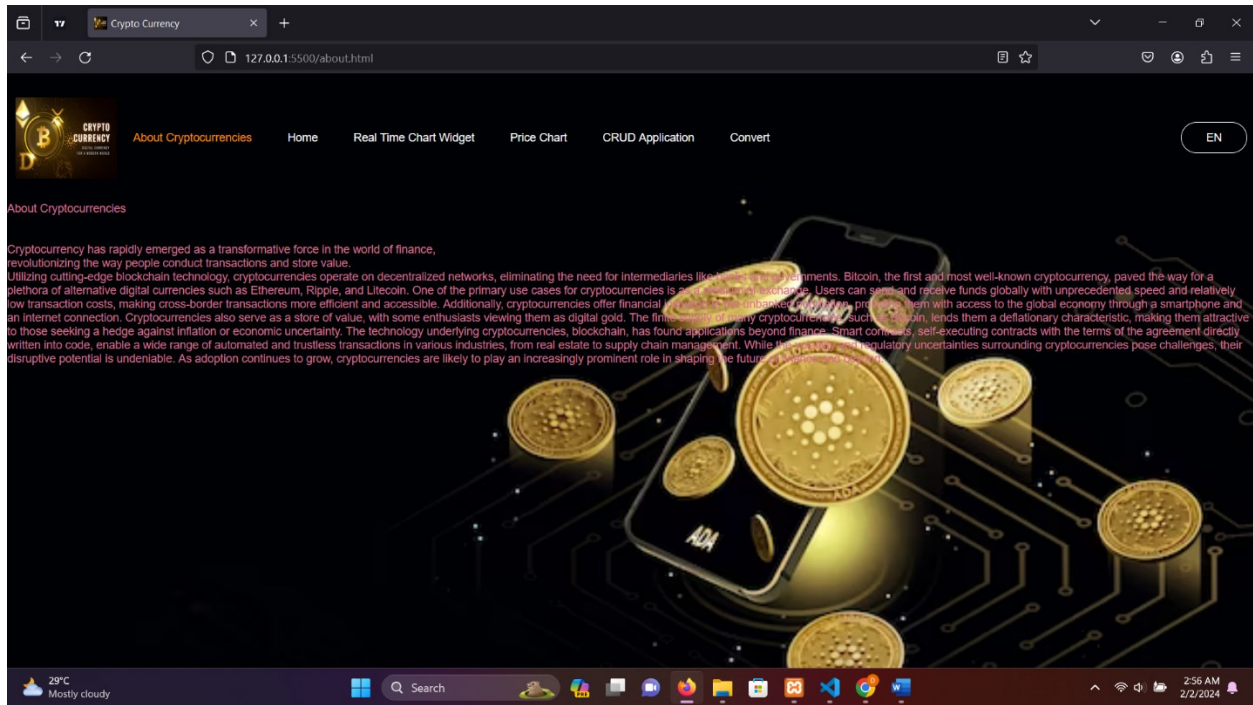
Crypto Currency

127.0.0.1:5500/about.html

CRYPTO CURRENCY

About Cryptocurrencies Home Real Time Chart Widget Price Chart CRUD Application Convert

EN

About Cryptocurrencies

Cryptocurrency has rapidly emerged as a transformative force in the world of finance, revolutionizing the way people conduct transactions and store value.
Utilizing cutting-edge blockchain technology, cryptocurrencies operate on decentralized networks, eliminating the need for intermediaries like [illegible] governments. Bitcoin, the first and most well-known cryptocurrency, paved the way for a plethora of alternative digital currencies such as Ethereum, Ripple, and Litecoin. One of the primary use cases for cryptocurrencies is a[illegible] exchange. Users can send and receive funds globally with unprecedented speed and relatively low transaction costs, making cross-border transactions more efficient and accessible. Additionally, cryptocurrencies offer financial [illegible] unbanked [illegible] pro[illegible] them with access to the global economy through a smartphone and an internet connection. Cryptocurrencies also serve as a store of value, with some enthusiasts viewing them as digital gold. The finite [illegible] of many cryptocurrencies, such as Bitcoin, lends them a deflationary characteristic, making them attractive to those seeking a hedge against inflation or economic uncertainty. The technology underlying cryptocurrencies, blockchain, has found applications beyond finance. Smart contracts, self-executing contracts with the terms of the agreement directly written into code, enable a wide range of automated and trustless transactions in various industries, from real estate to supply chain management. While the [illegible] regulatory uncertainties surrounding cryptocurrencies pose challenges, their disruptive potential is undeniable. As adoption continues to grow, cryptocurrencies are likely to play an increasingly prominent role in shaping the future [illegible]

ADA

29°C
Mostly cloudy

Search

2:56 AM
2/2/2024